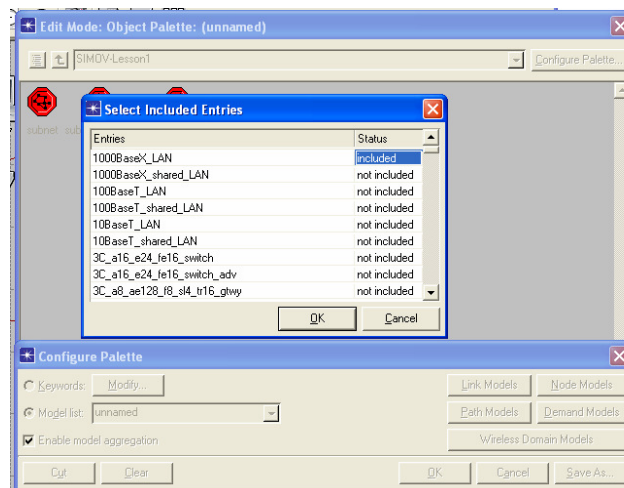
Edit Mode: Object Palette: (unnamed)

SIMOV-Lesson1

Configure Palette...

subnet sub

Select Included Entries

| Entries | Status |
|---|---|
| 1000BaseX_LAN | included |
| 1000BaseX_shared_LAN | not included |
| 100BaseT_LAN | not included |
| 100BaseT_shared_LAN | not included |
| 10BaseT_LAN | not included |
| 10BaseT_shared_LAN | not included |
| 3C_a16_e24_fe16_switch | not included |
| 3C_a16_e24_fe16_switch_adv | not included |
| 3C_a8_ae128_f8_sl4_tr16_gtwy | not included |

OK

Cancel

Configure Palette

Keywords: Modify...

Link Models

Node Models

Model list: unnamed

Path Models

Demand Models

Enable model aggregation

Wireless Domain Models

Cut

Clear

OK

Cancel

Save As...